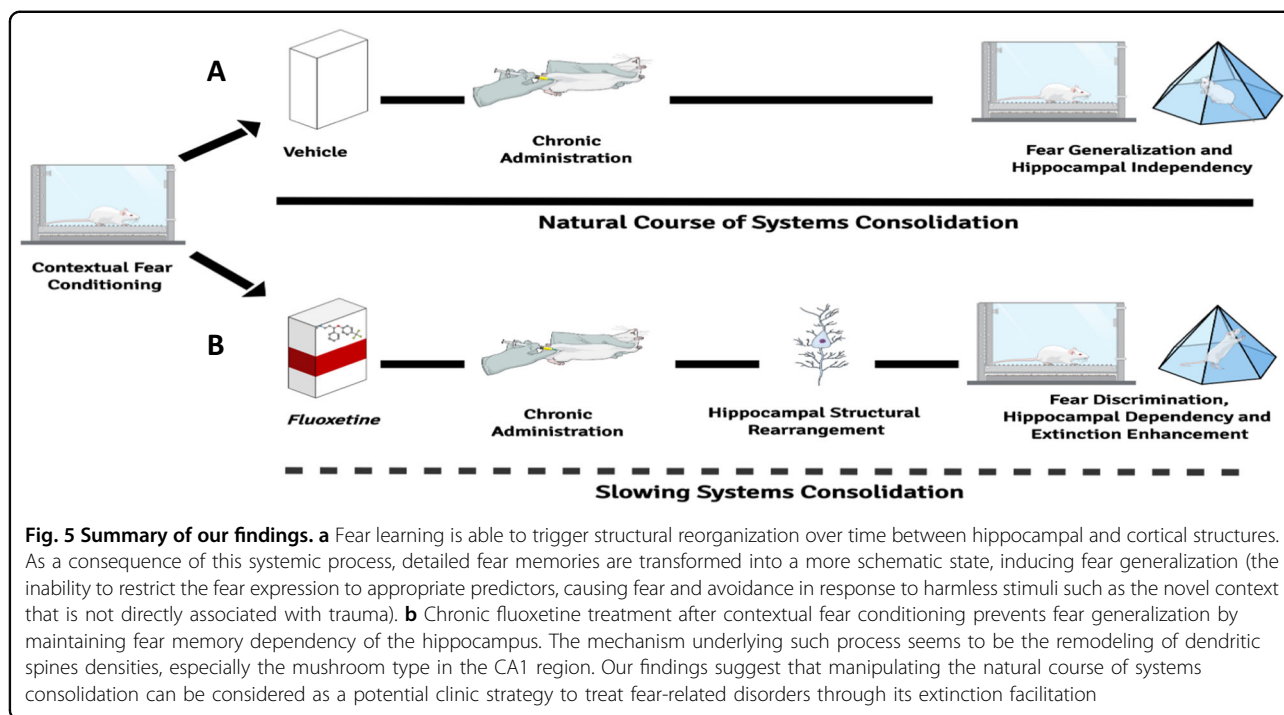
A

Vehicle

Chronic Administration

Fear Generalization and Hippocampal Independency

Natural Course of Systems Consolidation

Contextual Fear Conditioning

B

Fluoxetine

Chronic Administration

Hippocampal Structural Rearrangement

Fear Discrimination, Hippocampal Dependency and Extinction Enhancement

Slowing Systems Consolidation

**Fig. 5 Summary of our findings. a** Fear learning is able to trigger structural reorganization over time between hippocampal and cortical structures. As a consequence of this systemic process, detailed fear memories are transformed into a more schematic state, inducing fear generalization (the inability to restrict the fear expression to appropriate predictors, causing fear and avoidance in response to harmless stimuli such as the novel context that is not directly associated with trauma). **b** Chronic fluoxetine treatment after contextual fear conditioning prevents fear generalization by maintaining fear memory dependency of the hippocampus. The mechanism underlying such process seems to be the remodeling of dendritic spines densities, especially the mushroom type in the CA1 region. Our findings suggest that manipulating the natural course of systems consolidation can be considered as a potential clinic strategy to treat fear-related disorders through its extinction facilitation